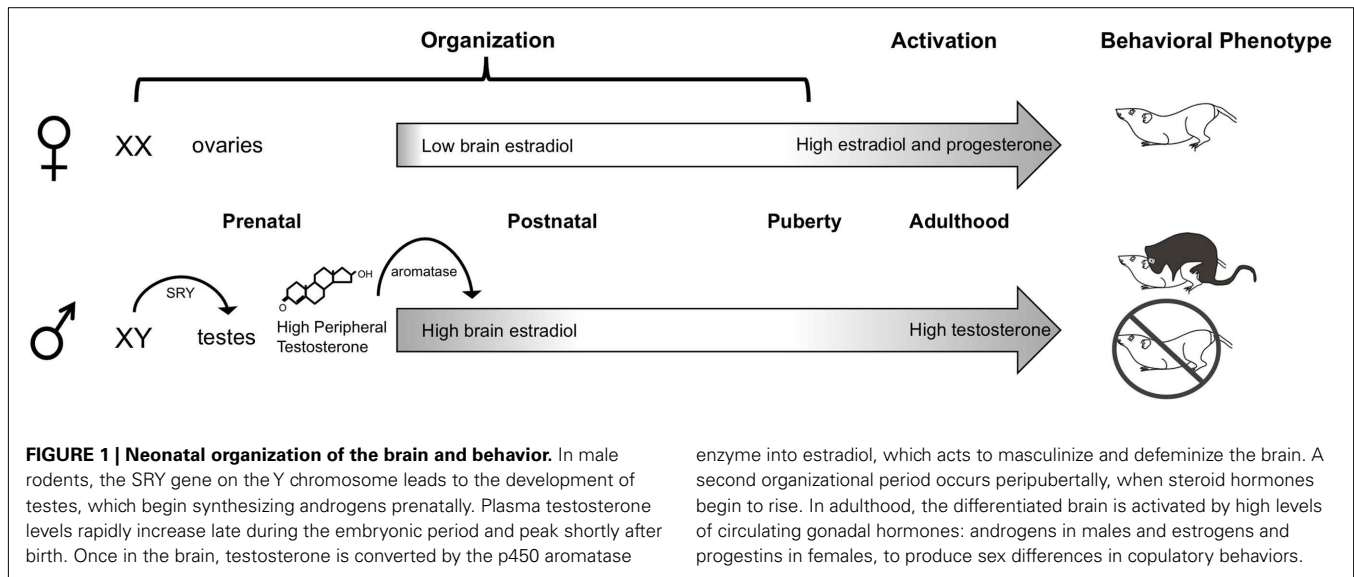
Organization

Activation

Behavioral Phenotype

♀ XX ovaries

Low brain estradiol

High estradiol and progesterone

Prenatal

Postnatal

Puberty

Adulthood

♂ XY SRY testes

OH

O

High Peripheral Testosterone

aromatase

High brain estradiol

High testosterone

**FIGURE 1 | Neonatal organization of the brain and behavior.** In male rodents, the SRY gene on the Y chromosome leads to the development of testes, which begin synthesizing androgens prenatally. Plasma testosterone levels rapidly increase late during the embryonic period and peak shortly after birth. Once in the brain, testosterone is converted by the p450 aromatase enzyme into estradiol, which acts to masculinize and defeminize the brain. A second organizational period occurs peripubertally, when steroid hormones begin to rise. In adulthood, the differentiated brain is activated by high levels of circulating gonadal hormones: androgens in males and estrogens and progestins in females, to produce sex differences in copulatory behaviors.